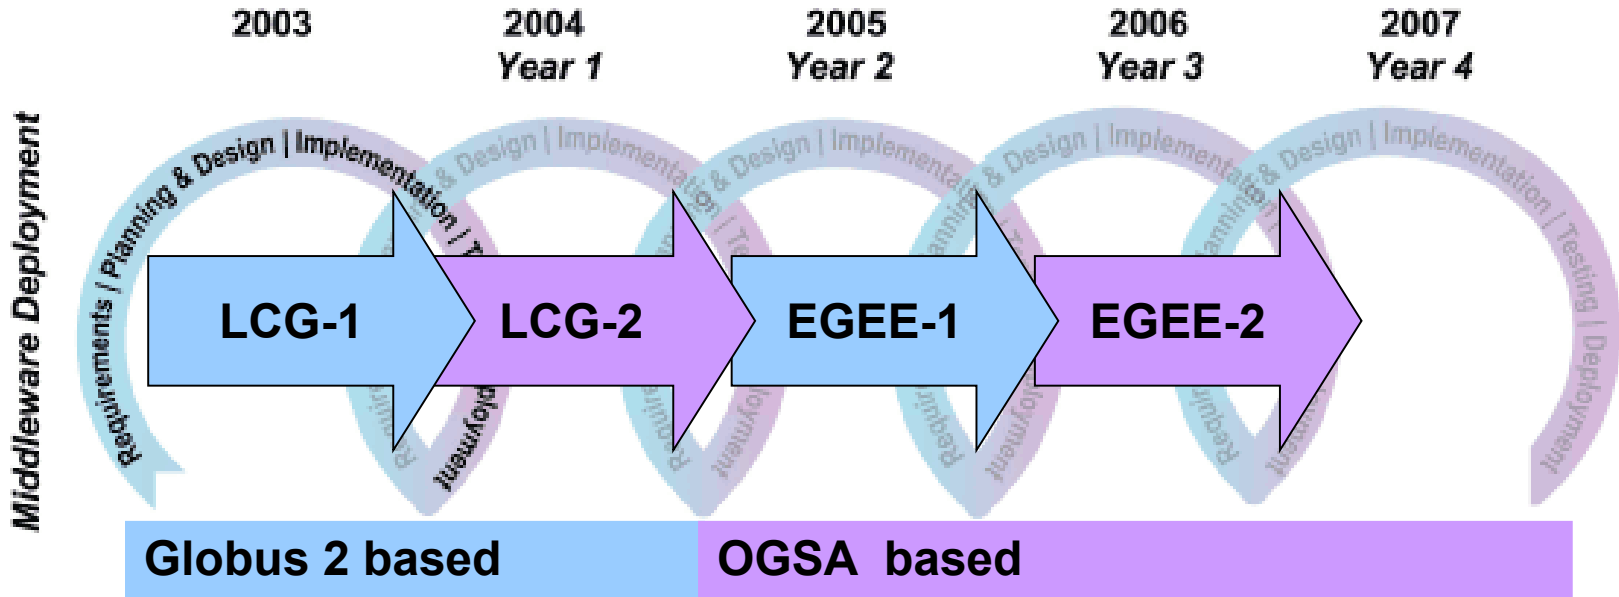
2003

2004
Year 1

2005
Year 2

2006
Year 3

2007
Year 4

Middleware Deployment

Requirements / Planning & Design | Implementation / Testing | Deployment

LCG-1

LCG-2

EGEE-1

EGEE-2

Globus 2 based

OGSA based